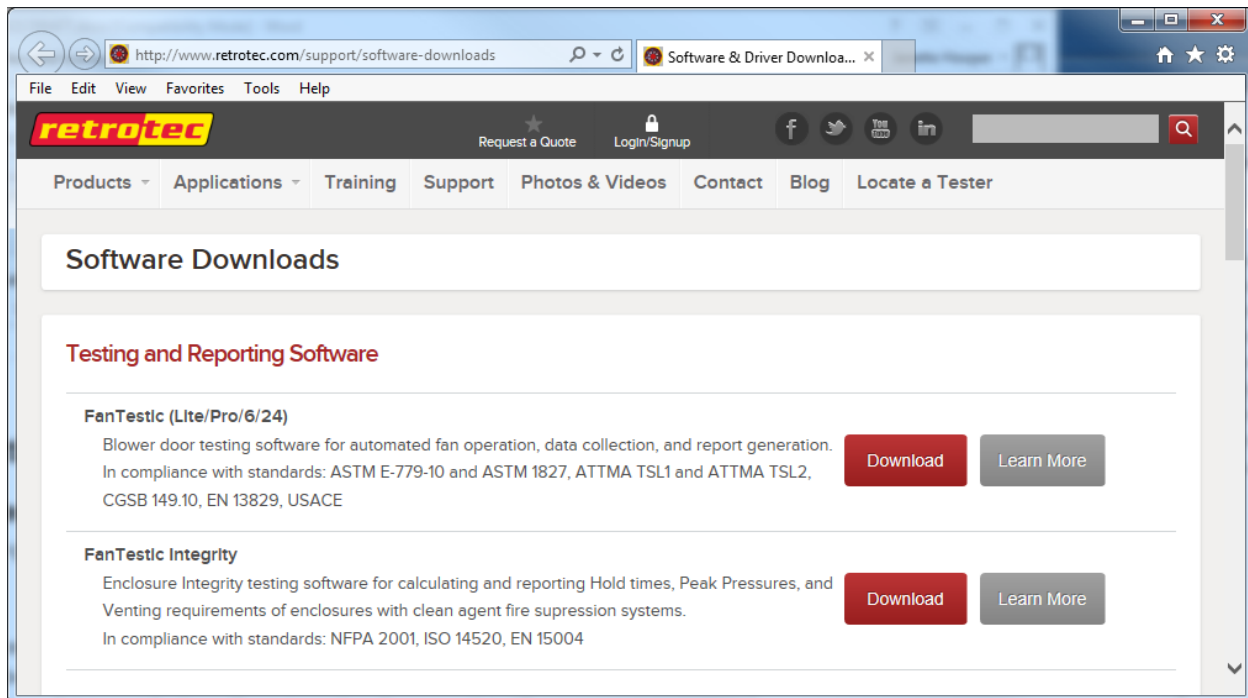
http://www.retrotec.com/support/software-downloads

Software & Driver Downloa...

File Edit View Favorites Tools Help

retrotec

Request a Quote

Login/Signup

Products Applications Training Support Photos & Videos Contact Blog Locate a Tester

Software Downloads

Testing and Reporting Software

FanTestic (Lite/Pro/6/24)

Blower door testing software for automated fan operation, data collection, and report generation. In compliance with standards: ASTM E-779-10 and ASTM 1827, ATTMA TSL1 and ATTMA TSL2, CGSB 149.10, EN 13829, USACE

Download

Learn More

FanTestic Integrity

Enclosure Integrity testing software for calculating and reporting Hold times, Peak Pressures, and Venting requirements of enclosures with clean agent fire supression systems.
In compliance with standards: NFPA 2001, ISO 14520, EN 15004

Download

Learn More